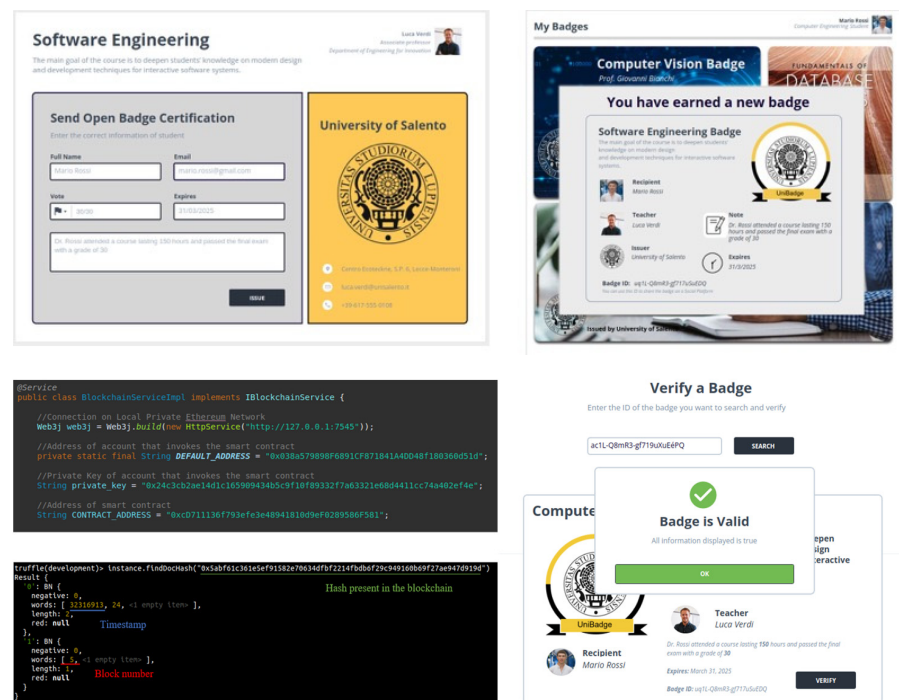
Software Engineering

The main goal of the course is to deepen students' knowledge on modern design and development techniques for interactive software systems.

Luca Verdi
Associate professor
Department of Engineering for Innovation

Send Open Badge Certification

Enter the correct information of student

Full Name
Mario Rossi

Email
mario.rossi@gmail.com

Vote
30/30

Expires
31/03/2025

Dr. Rossi attended a course lasting 150 hours and passed the final exam with a grade of 30

ISSUE

University of Salento

UNIVERSITAS STUDIORUM LUPIENSIS

Centro Ecotekne, S.P. 6, Lecce Monteroni

luca.verdi@unisalento.it

+39 617 555 0128

My Badges

Mario Rossi
Computer Engineering Student

Computer Vision Badge
Prof. Giovanni Bianchi

FUNDAMENTALS OF DATABASE

You have earned a new badge

Software Engineering Badge

The main goal of the course is to deepen students' knowledge on modern design and development techniques for interactive software systems.

UniBadge

Recipient
Mario Rossi

Teacher
Luca Verdi

Note
Dr. Rossi attended a course lasting 150 hours and passed the final exam with a grade of 30

Issuer
University of Salento

Expires
31/3/2025

Badge ID: uq1L-Q8mR3-gf71uSuEDQ

Issued by University of Salento

@Service
public class BlockchainServiceImpl implements IBlockchainService {

//Connection on Local Private Ethereum Network
Web3j web3j = Web3j.build(new HttpService("http://127.0.0.1:7545"));

//Address of account that invokes the smart contract
private static final String DEFAULT_ADDRESS = "0x038a579898F6891CF871041A4DD48f180360d51d";

//Private Key of account that invokes the smart contract
String private_key = "0x24c3cb2ae14d1c165909434b5c9f10f89332f7a63321e68d4411cc74a402ef4e";

//Address of smart contract
String CONTRACT_ADDRESS = "0xcD711136f793efe3e48941810d9eF0289586F581";

truffle(development)> instance.findDocHash("0x5abf61c361e5ef91582e70634dfbf2214fbdb6f29c949160b69f27ae947d919d")
Result {
'0': BN {
negative: 0,
words: [ 32316913, 24, <1 empty item> ],
length: 2,
red: null
},
'1': BN {
negative: 0,
words: [ 5, <1 empty item> ],
length: 1,
red: null
}
}

Hash present in the blockchain

Timestamp

Block number

Verify a Badge

Enter the ID of the badge you want to search and verify

ac1L-Q8mR3-gf719uXeE6PQ

SEARCH

Compute

Badge is Valid

All information displayed is true

OK

epen
sign
nteractive

UniBadge

Teacher
Luca Verdi

Recipient
Mario Rossi

Dr. Rossi attended a course lasting 150 hours and passed the final exam with a grade of 30

Expires: March 31, 2025

Badge ID: uq1L-Q8mR3-gf71uSuEDQ

VERIFY